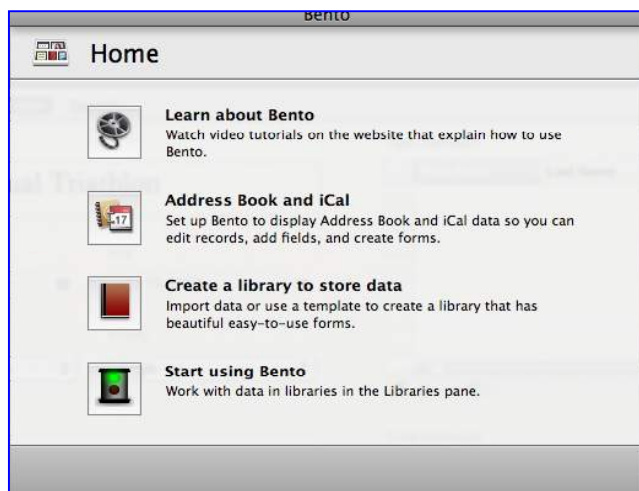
Bento

Home

Learn about Bento
Watch video tutorials on the website that explain how to use Bento.

Address Book and iCal
Set up Bento to display Address Book and iCal data so you can edit records, add fields, and create forms.

Create a library to store data
Import data or use a template to create a library that has beautiful easy-to-use forms.

Start using Bento
Work with data in libraries in the Libraries pane.